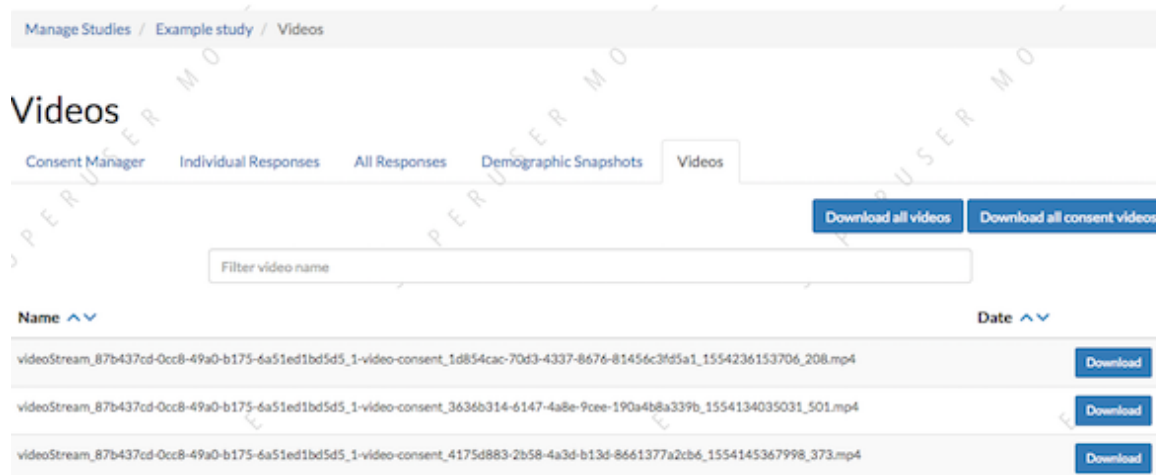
Manage Studies / Example study / Videos

Videos

Consent Manager | Individual Responses | All Responses | Demographic Snapshots | Videos

Download all videos | Download all consent videos

Filter video name

| Name | Date | |
|---|---|---|
| videoStream_87b437cd-0cc8-49a0-b175-6a51ed1bd5d5_1-video-consent_1d854cac-70d3-4337-8676-81456c3fd5a1_1554236153706_208.mp4 | | Download |
| videoStream_87b437cd-0cc8-49a0-b175-6a51ed1bd5d5_1-video-consent_3636b314-6147-4a8e-9cee-190a4b8a339b_1554134035031_501.mp4 | | Download |
| videoStream_87b437cd-0cc8-49a0-b175-6a51ed1bd5d5_1-video-consent_4175d883-2b58-4a3d-b13d-8661377a2cb6_1554145367998_373.mp4 | | Download |